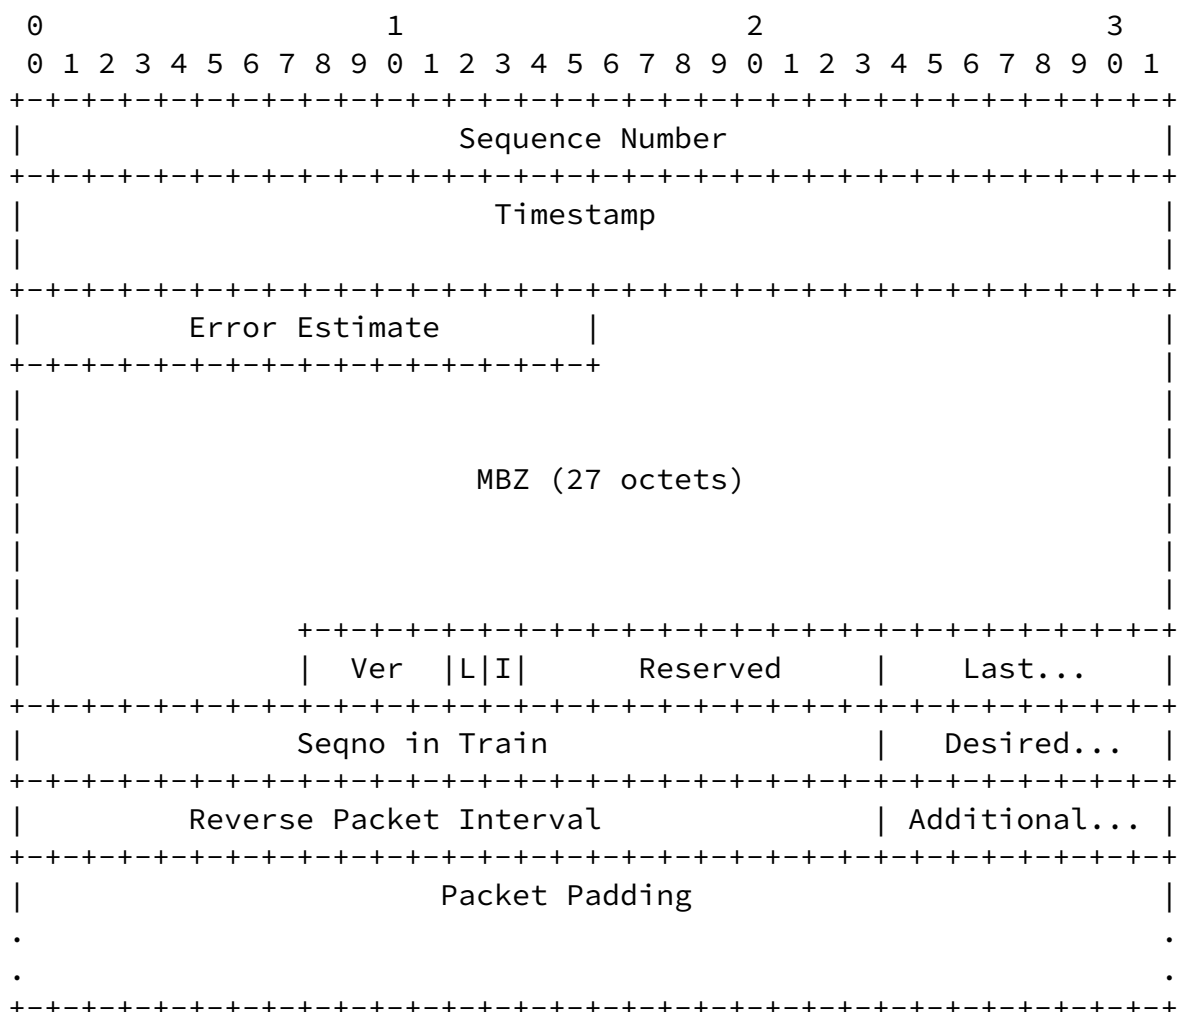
```
 0                   1                   2                   3
 0 1 2 3 4 5 6 7 8 9 0 1 2 3 4 5 6 7 8 9 0 1 2 3 4 5 6 7 8 9 0 1
+-+-+-+-+-+-+-+-+-+-+-+-+-+-+-+-+-+-+-+-+-+-+-+-+-+-+-+-+-+-+-+-+
|                        Sequence Number                        |
+-+-+-+-+-+-+-+-+-+-+-+-+-+-+-+-+-+-+-+-+-+-+-+-+-+-+-+-+-+-+-+-+
|                          Timestamp                            |
|                                                               |
+-+-+-+-+-+-+-+-+-+-+-+-+-+-+-+-+-+-+-+-+-+-+-+-+-+-+-+-+-+-+-+-+
|         Error Estimate        |                               |
+-+-+-+-+-+-+-+-+-+-+-+-+-+-+-+-+                               |
|                                                               |
|                                                               |
|                         MBZ (27 octets)                       |
|                                                               |
|                                                               |
|                                                               |
|               +-+-+-+-+-+-+-+-+-+-+-+-+-+-+-+-+-+-+-+-+-+-+-+-+
|               |  Ver  |L|I|      Reserved      |     Last...   |
+-+-+-+-+-+-+-+-+-+-+-+-+-+-+-+-+-+-+-+-+-+-+-+-+-+-+-+-+-+-+-+-+
|               Seqno in Train                   |   Desired...  |
+-+-+-+-+-+-+-+-+-+-+-+-+-+-+-+-+-+-+-+-+-+-+-+-+-+-+-+-+-+-+-+-+
|         Reverse Packet Interval                | Additional... |
+-+-+-+-+-+-+-+-+-+-+-+-+-+-+-+-+-+-+-+-+-+-+-+-+-+-+-+-+-+-+-+-+
|                        Packet Padding                         |
.                                                               .
.                                                               .
+-+-+-+-+-+-+-+-+-+-+-+-+-+-+-+-+-+-+-+-+-+-+-+-+-+-+-+-+-+-+-+-+
```